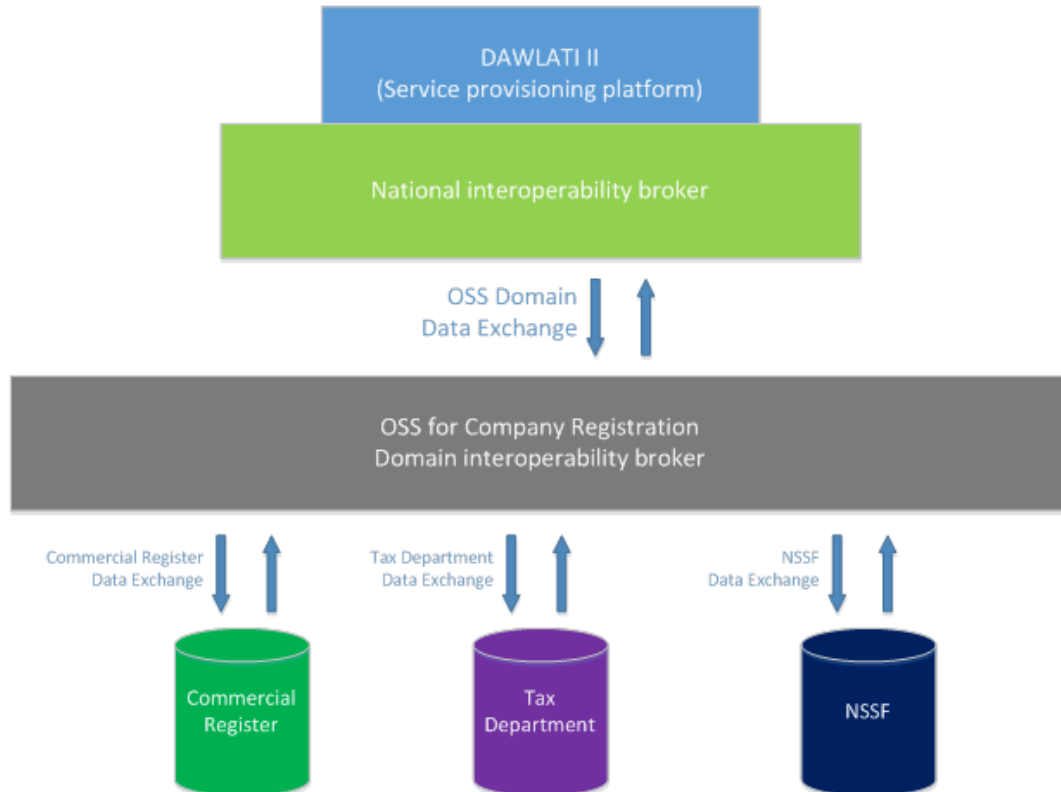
DAWLATI II
(Service provisioning platform)

National interoperability broker

OSS Domain
Data Exchange

OSS for Company Registration
Domain interoperability broker

Commercial Register
Data Exchange

Tax Department
Data Exchange

NSSF
Data Exchange

Commercial
Register

Tax
Department

NSSF